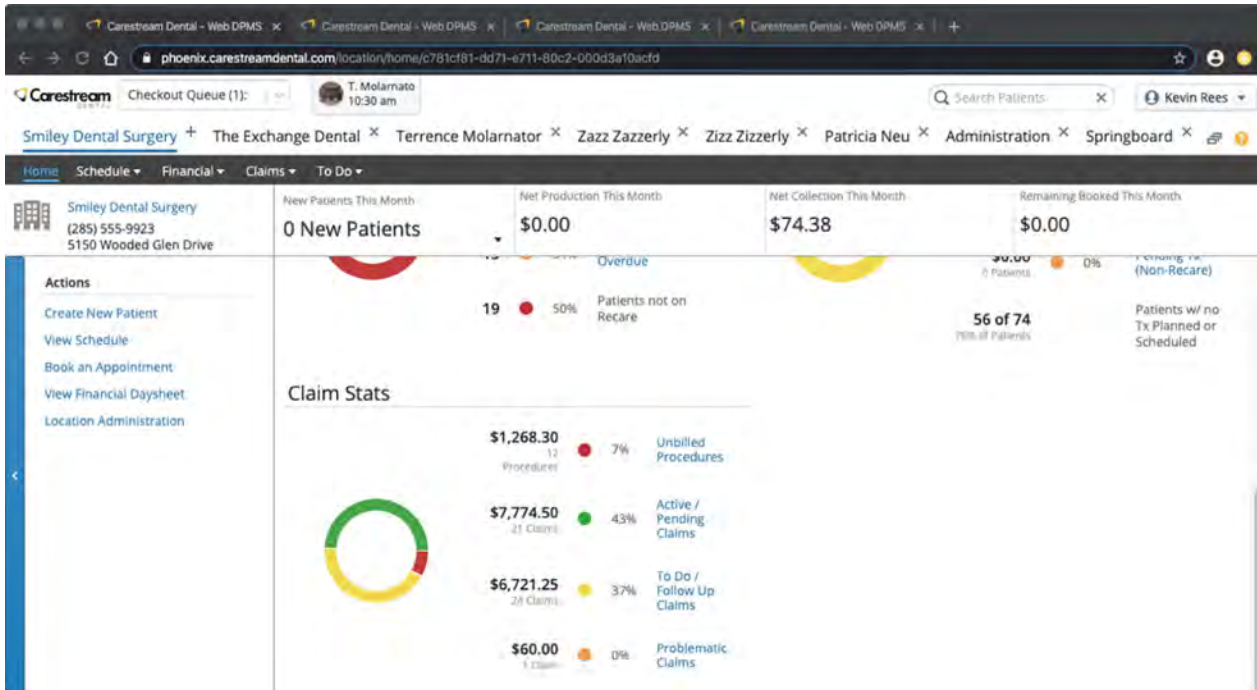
Carestream Dental - Web DPMS × Carestream Dental - Web DPMS × Carestream Dental - Web DPMS × Carestream Dental - Web DPMS × +

phoenix.carestreamdental.com/location/home/c781cf81-dd71-e711-80c2-000d3a10acfd

Carestream DENTAL Checkout Queue (1): T. Molarnato 10:30 am Search Patients × Kevin Rees

Smiley Dental Surgery + The Exchange Dental × Terrence Molarnator × Zazz Zazzerly × Zizz Zizzerly × Patricia Neu × Administration × Springboard ×

Home Schedule ▾ Financial ▾ Claims ▾ To Do ▾

Smiley Dental Surgery
(285) 555-9923
5150 Wooded Glen Drive

| New Patients This Month | Net Production This Month | Net Collection This Month | Remaining Booked This Month |
|---|---|---|---|
| 0 New Patients | $0.00 | $74.38 | $0.00 |

Actions
Create New Patient
View Schedule
Book an Appointment
View Financial Daysheet
Location Administration

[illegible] Overdue

19 50% Patients not on Recare

$0.00 0 Patients 0% Pending Tx (Non-Recare)

56 of 74 76% of Patients Patients w/ no Tx Planned or Scheduled

Claim Stats

$1,268.30 12 Procedures 7% Unbilled Procedures

$7,774.50 21 Claims 43% Active / Pending Claims

$6,721.25 24 Claims 37% To Do / Follow Up Claims

$60.00 1 Claim 0% Problematic Claims